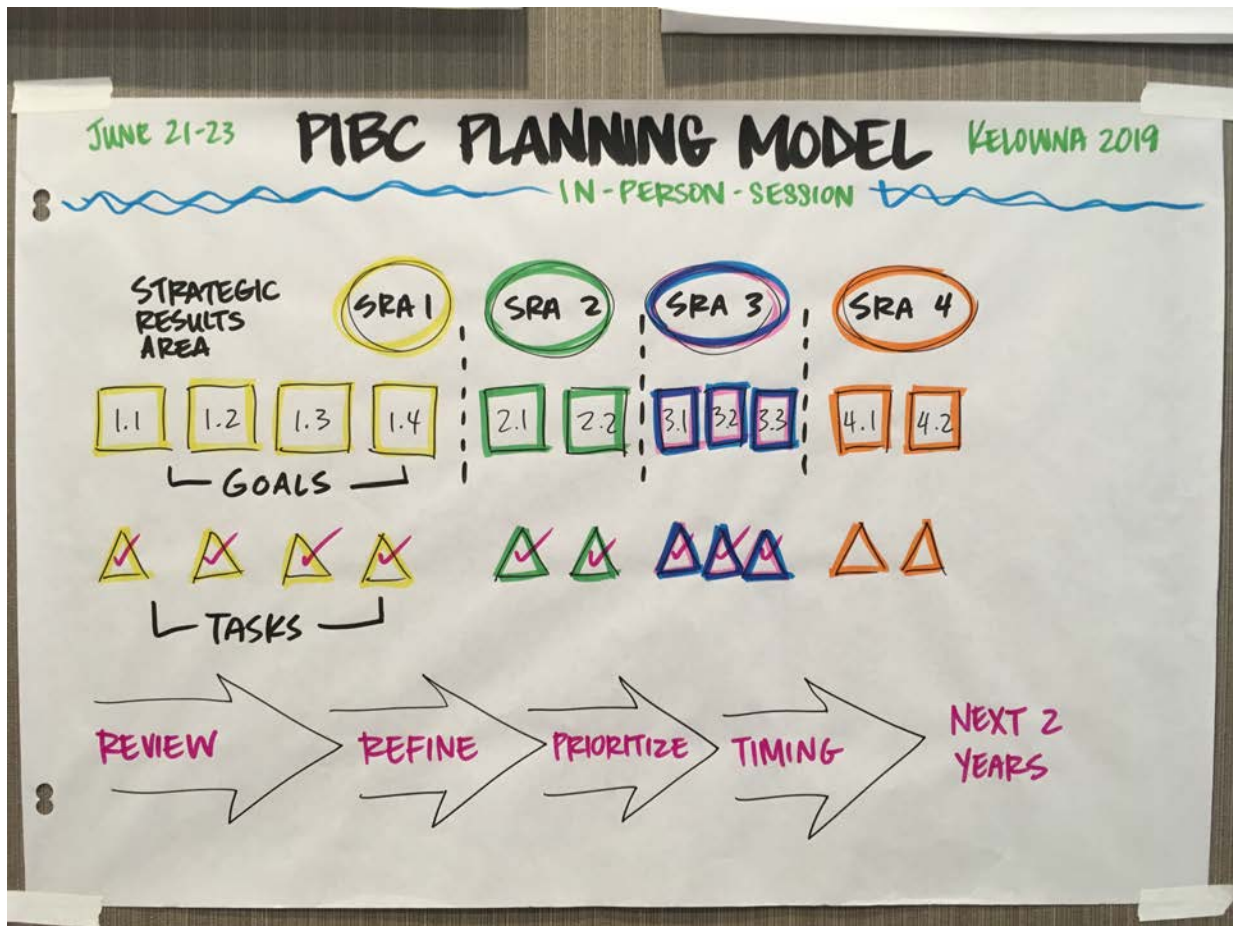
JUNE 21-23 PIBC PLANNING MODEL KELOWNA 2019

IN-PERSON-SESSION

STRATEGIC RESULTS AREA

SRA 1 SRA 2 SRA 3 SRA 4

1.1 1.2 1.3 1.4 2.1 2.2 3.1 3.2 3.3 4.1 4.2

GOALS

TASKS

REVIEW REFINE PRIORITIZE TIMING NEXT 2 YEARS